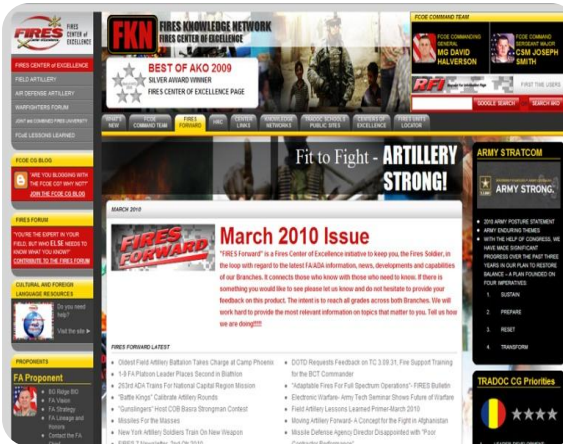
FIRES CENTER OF EXCELLENCE

FIRES CENTER OF EXCELLENCE
FIELD ARTILLERY
AIR DEFENSE ARTILLERY
WARFIGHTERS FORUM
JOINT AND COMBINED FIRES UNIVERSITY
FCoE LESSONS LEARNED

FCOE CG BLOG
"ARE YOU BLOGGING WITH THE FCOE CG? WHY NOT?" JOIN THE FCOE CG BLOG

FIRES FORUM
"YOU'RE THE EXPERT IN YOUR FIELD; BUT WHO ELSE NEEDS TO KNOW WHAT YOU KNOW?" CONTRIBUTE TO THE FIRES FORUM

CULTURAL AND FOREIGN LANGUAGE RESOURCES
Do you need help?
Visit the site

PROPONENTS
FA Proponent
FA Vision
FA Strategy
FA Lineage and Honors
Contact the FA

FKN FIRES KNOWLEDGE NETWORK FIRES CENTER OF EXCELLENCE

BEST OF AKO 2009
SILVER AWARD WINNER
FIRES CENTER OF EXCELLENCE PAGE

FCOE COMMAND TEAM
FCOE COMMANDING GENERAL MG DAVID HALVERSON
FCOE COMMAND SERGEANT MAJOR CSM JOSEPH SMITH

RFI
FIRST TIME USERS
GOOGLE SEARCH
SEARCH FKN

WHAT'S NEW | FCOE COMMAND TEAM | FIRES FORWARD | HRC | CENTER LINKS | KNOWLEDGE NETWORKS | TRADOC SCHOOLS PUBLIC SITES | CENTERS OF EXCELLENCE | FIRES UNITS LOCATOR

Fit to Fight - ARTILLERY STRONG!

MARCH 2010

FIRES FORWARD

March 2010 Issue

"FIRES Forward" is a Fires Center of Excellence initiative to keep you, the Fires Soldier, in the loop with regard to the latest FA/ADA information, news, developments and capabilities of our Branches. It connects those who know with those who need to know. If there is something you would like to see please let us know and do not hesitate to provide your feedback on this product. The intent is to reach all grades across both Branches. We will work hard to provide the most relevant information on topics that matter to you. Tell us how we are doing!!!!!

FIRES FORWARD LATEST
Oldest Field Artillery Battalion Takes Charge at Camp Phoenix
1-8 FA Platoon Leader Places Second in Biathlon
263rd ADA Trains For National Capital Region Mission
"Battle Kings" Calibrate Artillery Rounds
"Gunslingers" Host COB Basra Strongman Contest
Missiles For the Masses
New York Artillery Soldiers Train On New Weapon
DOTD Requests Feedback on TC 3.09.31, Fire Support Training for the BCT Commander
"Adaptable Fires For Full Spectrum Operations"- FIRES Bulletin
Electronic Warfare- Army Tech Seminar Shows Future of Warfare
Field Artillery Lessons Learned Primer-March 2010
Moving Artillery Forward- A Concept for the Fight in Afghanistan
Missile Defense Agency Director Disappointed with "Poor

ARMY STRATCOM
ARMY STRONG.
2010 ARMY POSTURE STATEMENT
ARMY ENDURING THEMES
WITH THE HELP OF CONGRESS, WE HAVE MADE SIGNIFICANT PROGRESS OVER THE PAST THREE YEARS IN OUR PLAN TO RESTORE BALANCE – A PLAN FOUNDED ON FOUR IMPERATIVES:
1. SUSTAIN
2. PREPARE
3. RESET
4. TRANSFORM

TRADOC CG Priorities